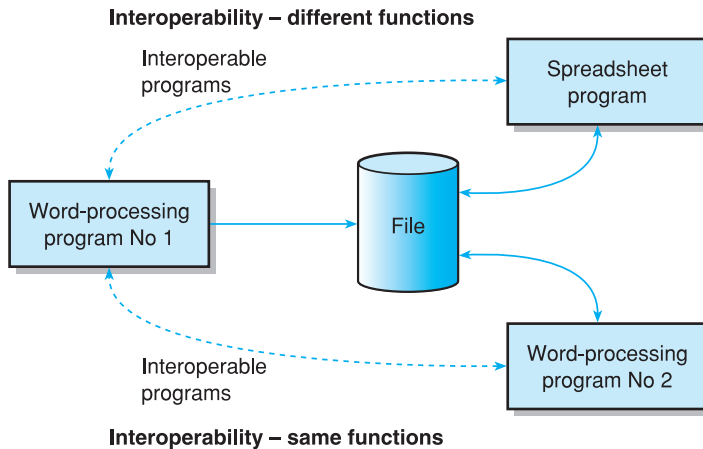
Interoperability – different functions

Interoperable programs

Spreadsheet program

Word-processing program No 1

File

Interoperable programs

Word-processing program No 2

Interoperability – same functions